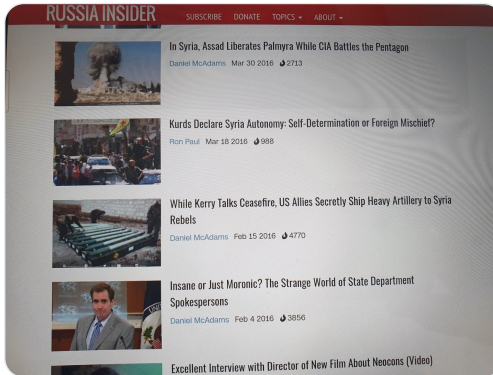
RUSSIA INSIDER SUBSCRIBE DONATE TOPICS ▾ ABOUT ▾

In Syria, Assad Liberates Palmyra While CIA Battles the Pentagon

Daniel McAdams Mar 30 2016 2713

Kurds Declare Syria Autonomy: Self-Determination or Foreign Mischief?

Ron Paul Mar 18 2016 988

While Kerry Talks Ceasefire, US Allies Secretly Ship Heavy Artillery to Syria Rebels

Daniel McAdams Feb 15 2016 4770

Insane or Just Moronic? The Strange World of State Department Spokespersons

Daniel McAdams Feb 4 2016 3856

Excellent Interview with Director of New Film About Neocons (Video)